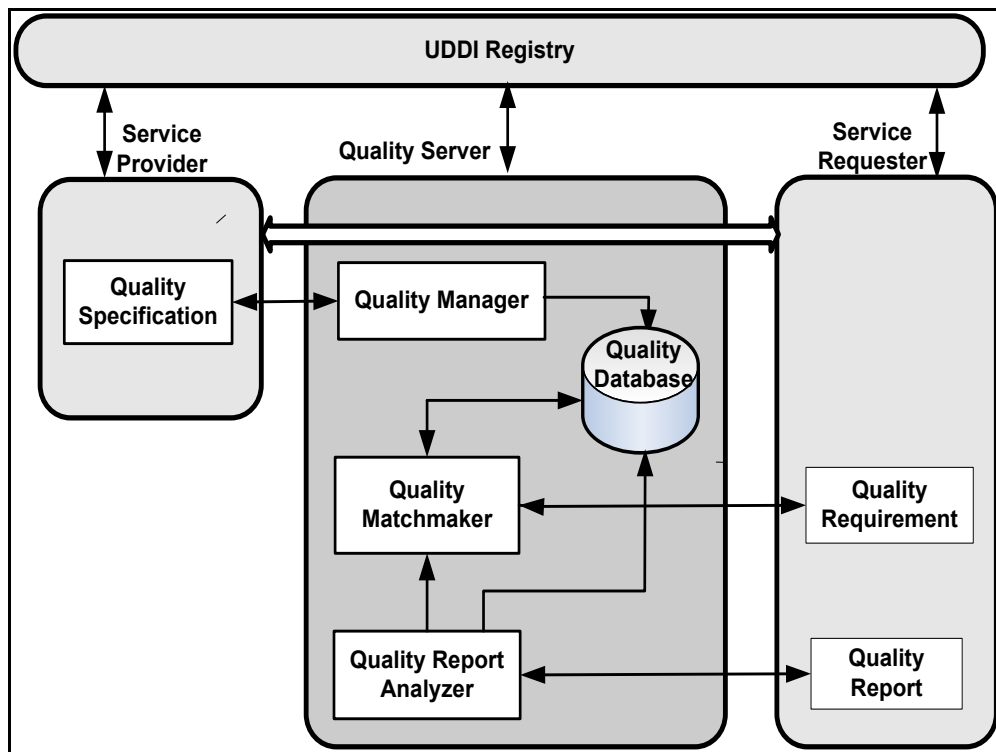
UDDI Registry

Service Provider

Quality Server

Service Requester

Quality Specification

Quality Manager

Quality Database

Quality Matchmaker

Quality Requirement

Quality Report Analyzer

Quality Report